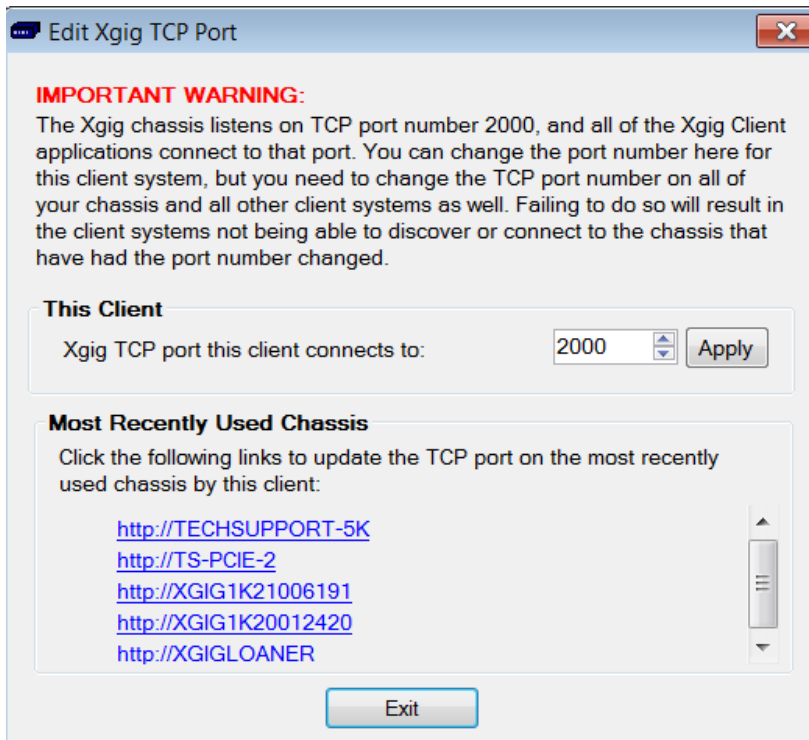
Edit Xgig TCP Port

IMPORTANT WARNING:
The Xgig chassis listens on TCP port number 2000, and all of the Xgig Client applications connect to that port. You can change the port number here for this client system, but you need to change the TCP port number on all of your chassis and all other client systems as well. Failing to do so will result in the client systems not being able to discover or connect to the chassis that have had the port number changed.

This Client
Xgig TCP port this client connects to: 2000 Apply

Most Recently Used Chassis
Click the following links to update the TCP port on the most recently used chassis by this client:

http://TECHSUPPORT-5K
http://TS-PCIE-2
http://XGIG1K21006191
http://XGIG1K20012420
http://XGIGLOANER

Exit